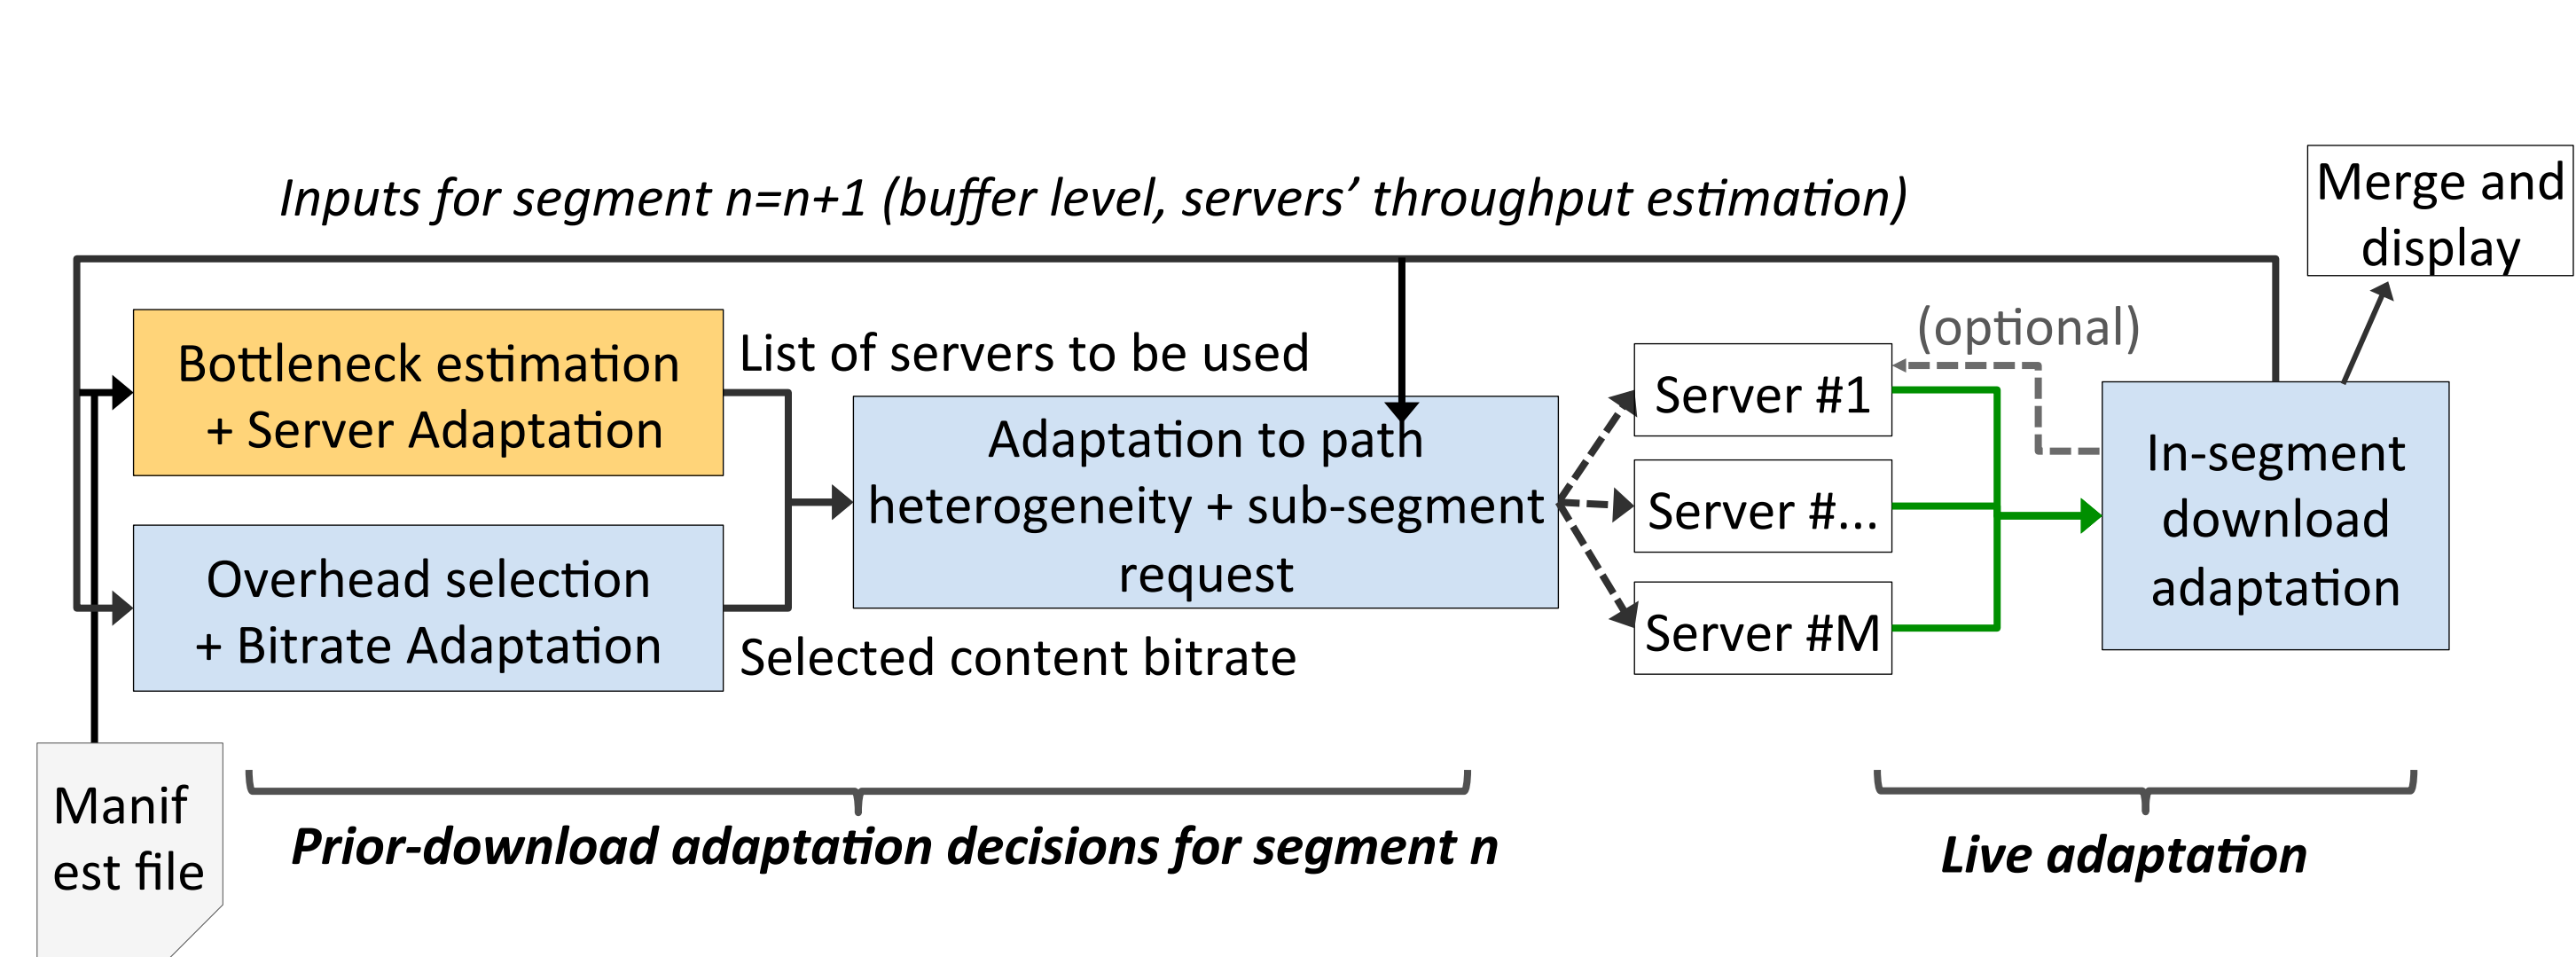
Inputs for segment n=n+1 (buffer level, servers' throughput estimation)

Merge and display

Bottleneck estimation + Server Adaptation

List of servers to be used

(optional)

Adaptation to path heterogeneity + sub-segment request

Server #1

Server #...

Server #M

In-segment download adaptation

Overhead selection + Bitrate Adaptation

Selected content bitrate

Manif est file

Prior-download adaptation decisions for segment n

Live adaptation